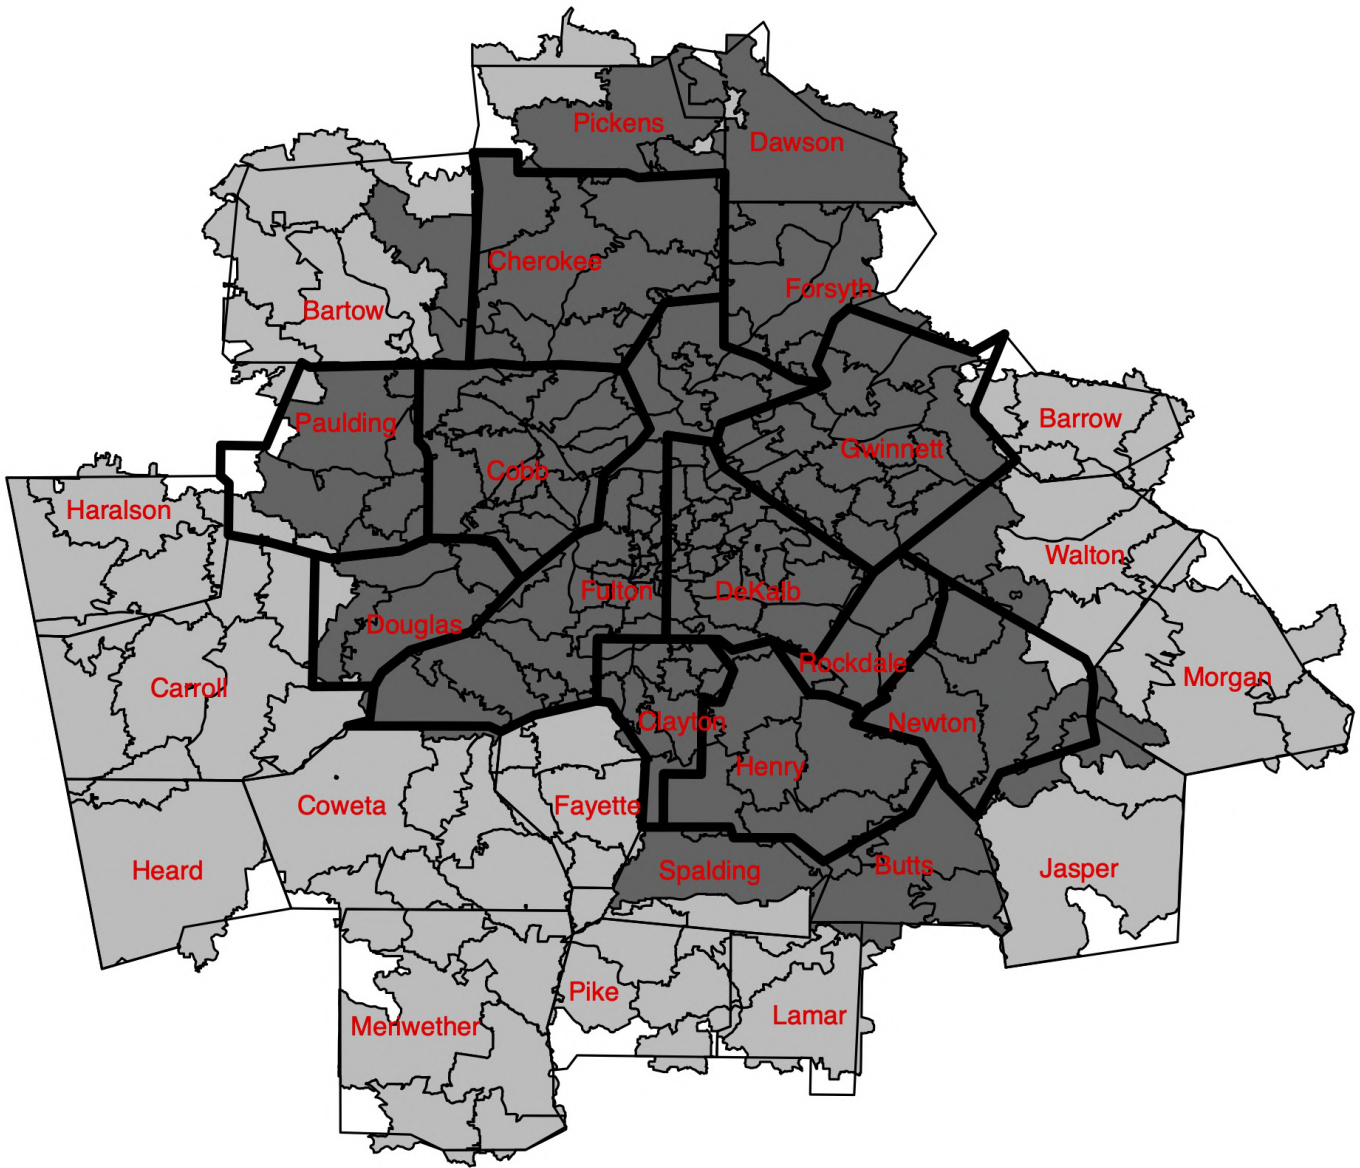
Pickens
Dawson
Cherokee
Bartow
Forsyth
Paulding
Barrow
Gwinnett
Cobb
Haralson
Walton
Fulton
DeKalb
Douglas
Carroll
Rockdale
Morgan
Clayton
Newton
Henry
Coweta
Fayette
Heard
Spalding
Butts
Jasper
Pike
Lamar
Meriwether